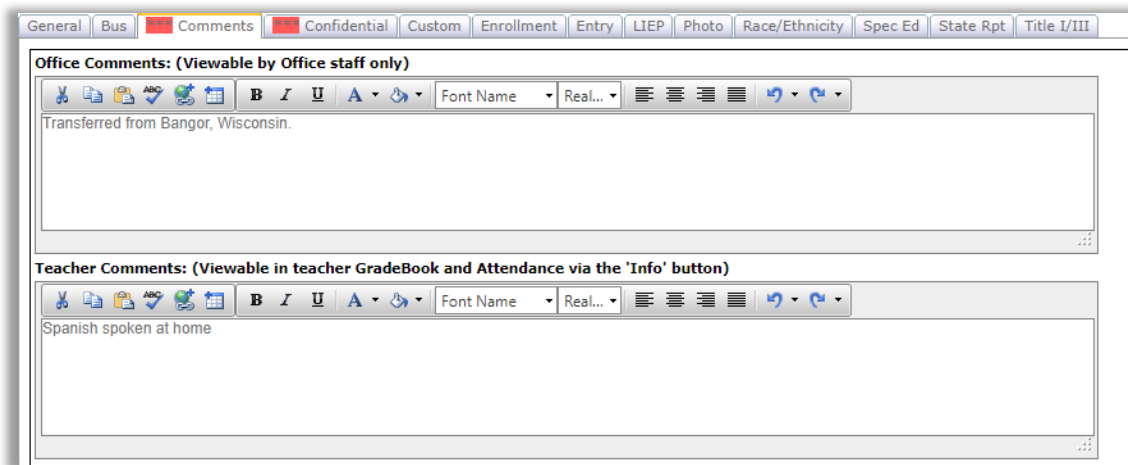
General | Bus | *** Comments | *** Confidential | Custom | Enrollment | Entry | LIEP | Photo | Race/Ethnicity | Spec Ed | State Rpt | Title I/III

Office Comments: (Viewable by Office staff only)

B I U A Font Name Real...

Transferred from Bangor, Wisconsin.

Teacher Comments: (Viewable in teacher GradeBook and Attendance via the 'Info' button)

B I U A Font Name Real...

Spanish spoken at home